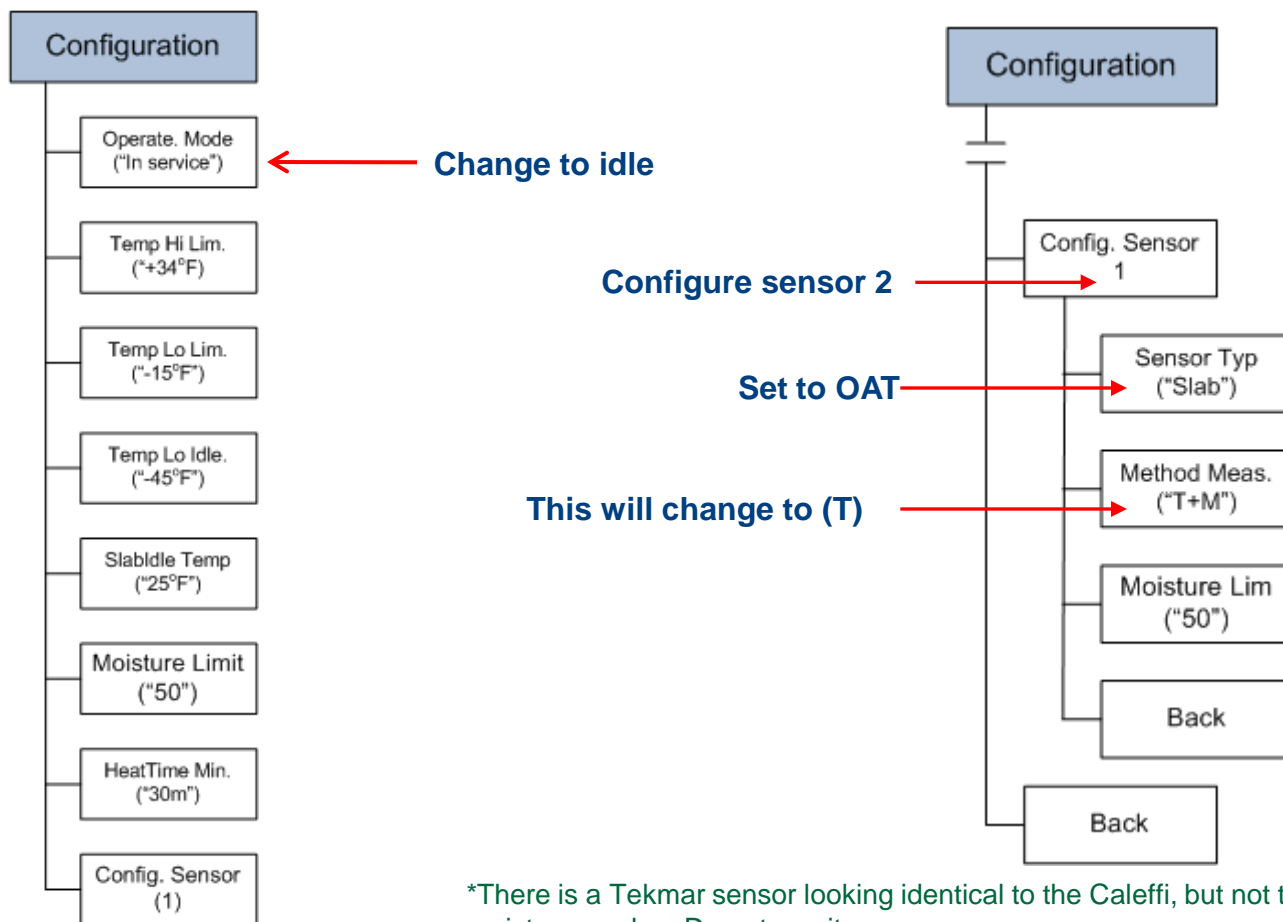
Configuration

Operate. Mode ("In service")

Change to idle

Temp Hi Lim. ("+34°F")

Temp Lo Lim. ("-15°F")

Temp Lo Idle. ("-45°F")

SlabIdle Temp ("25°F")

Moisture Limit ("50")

HeatTime Min. ("30m")

Config. Sensor (1)

Configuration

Config. Sensor 1

Configure sensor 2

Sensor Typ ("Slab")

Set to OAT

Method Meas. ("T+M")

This will change to (T)

Moisture Lim ("50")

Back

Back

*There is a Tekmar sensor looking identical to the Caleffi, but not t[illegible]